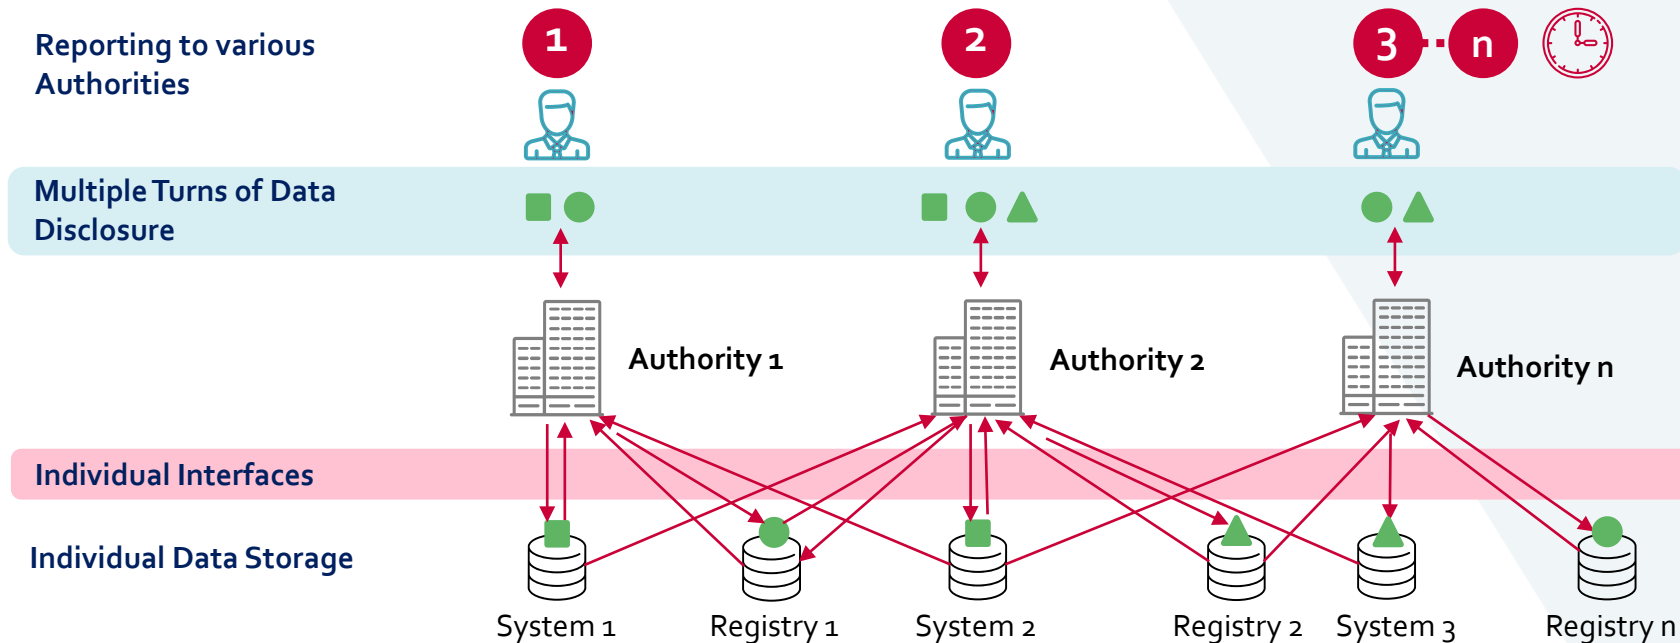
Reporting to various Authorities

1

2

3 n

Multiple Turns of Data Disclosure

Authority 1

Authority 2

Authority n

Individual Interfaces

Individual Data Storage

System 1

Registry 1

System 2

Registry 2

System 3

Registry n